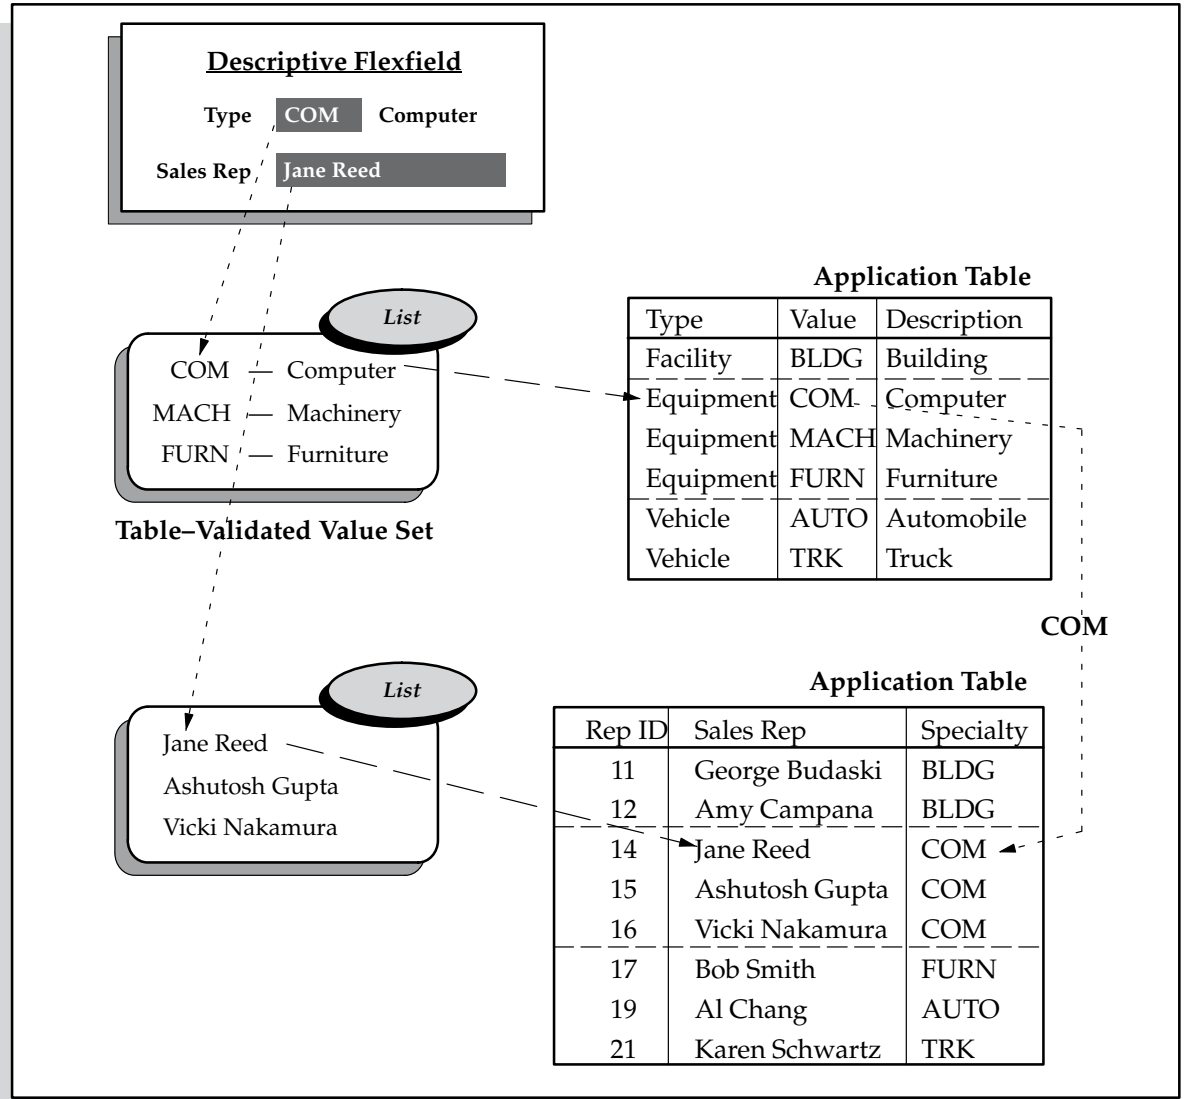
Descriptive Flexfield

Type COM Computer

Sales Rep Jane Reed

List

COM — Computer
MACH — Machinery
FURN — Furniture

Table–Validated Value Set

Application Table

| Type | Value | Description |
|---|---|---|
| Facility | BLDG | Building |
| Equipment | COM | Computer |
| Equipment | MACH | Machinery |
| Equipment | FURN | Furniture |
| Vehicle | AUTO | Automobile |
| Vehicle | TRK | Truck |

COM

List

Jane Reed
Ashutosh Gupta
Vicki Nakamura

Application Table

| Rep ID | Sales Rep | Specialty |
|---|---|---|
| 11 | George Budaski | BLDG |
| 12 | Amy Campana | BLDG |
| 14 | Jane Reed | COM |
| 15 | Ashutosh Gupta | COM |
| 16 | Vicki Nakamura | COM |
| 17 | Bob Smith | FURN |
| 19 | Al Chang | AUTO |
| 21 | Karen Schwartz | TRK |